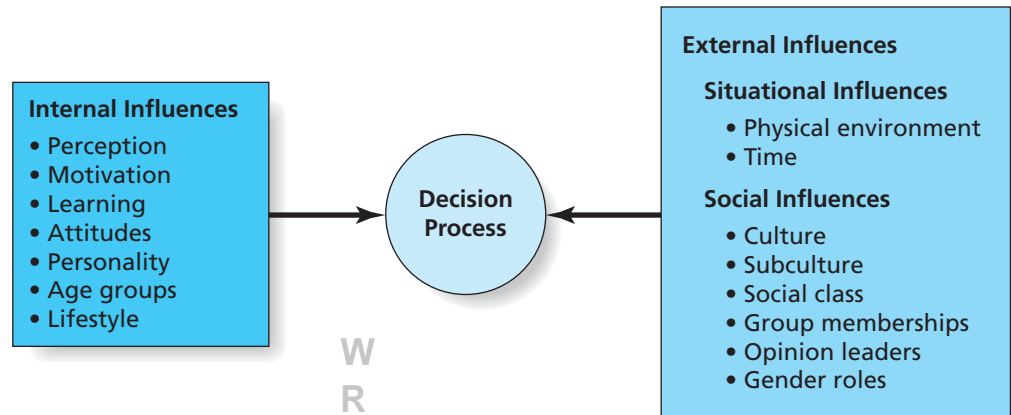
Internal Influences
• Perception
• Motivation
• Learning
• Attitudes
• Personality
• Age groups
• Lifestyle

Decision Process

External Influences

Situational Influences
• Physical environment
• Time

Social Influences
• Culture
• Subculture
• Social class
• Group memberships
• Opinion leaders
• Gender roles

W
R